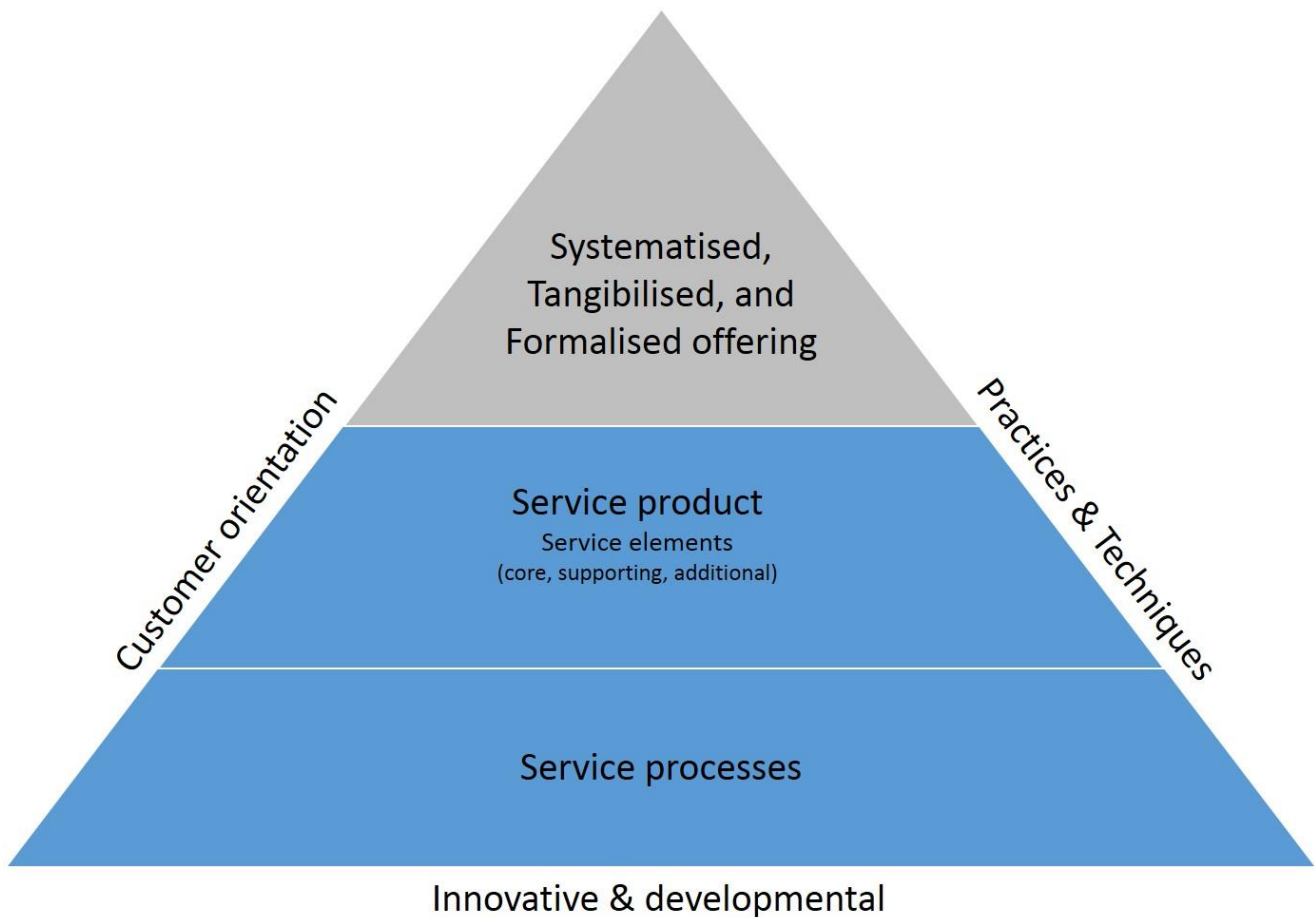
Systematised, Tangibilised, and Formalised offering

Customer orientation

Practices & Techniques

Service product
Service elements
(core, supporting, additional)

Service processes

Innovative & developmental